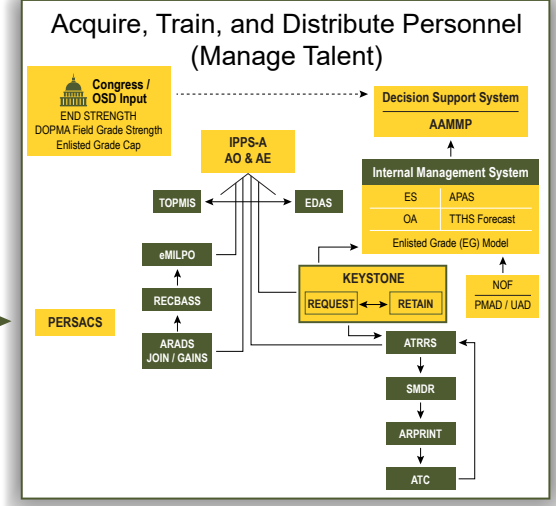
Acquire, Train, and Distribute Personnel (Manage Talent)

Congress / OSD Input
END STRENGTH
DOPMA Field Grade Strength
Enlisted Grade Cap

Decision Support System
AAMMP

IPPS-A
AO & AE

Internal Management System

| ES | APAS |
|---|---|
| OA | TTHS Forecast |

Enlisted Grade (EG) Model

TOPMIS

EDAS

eMILPO

KEYSTONE
REQUEST
RETAIN

NOF
PMAD / UAD

RECBASS

PERSACS

ARADS
JOIN / GAINS

ATRRS

SMDR

ARPRINT

ATC